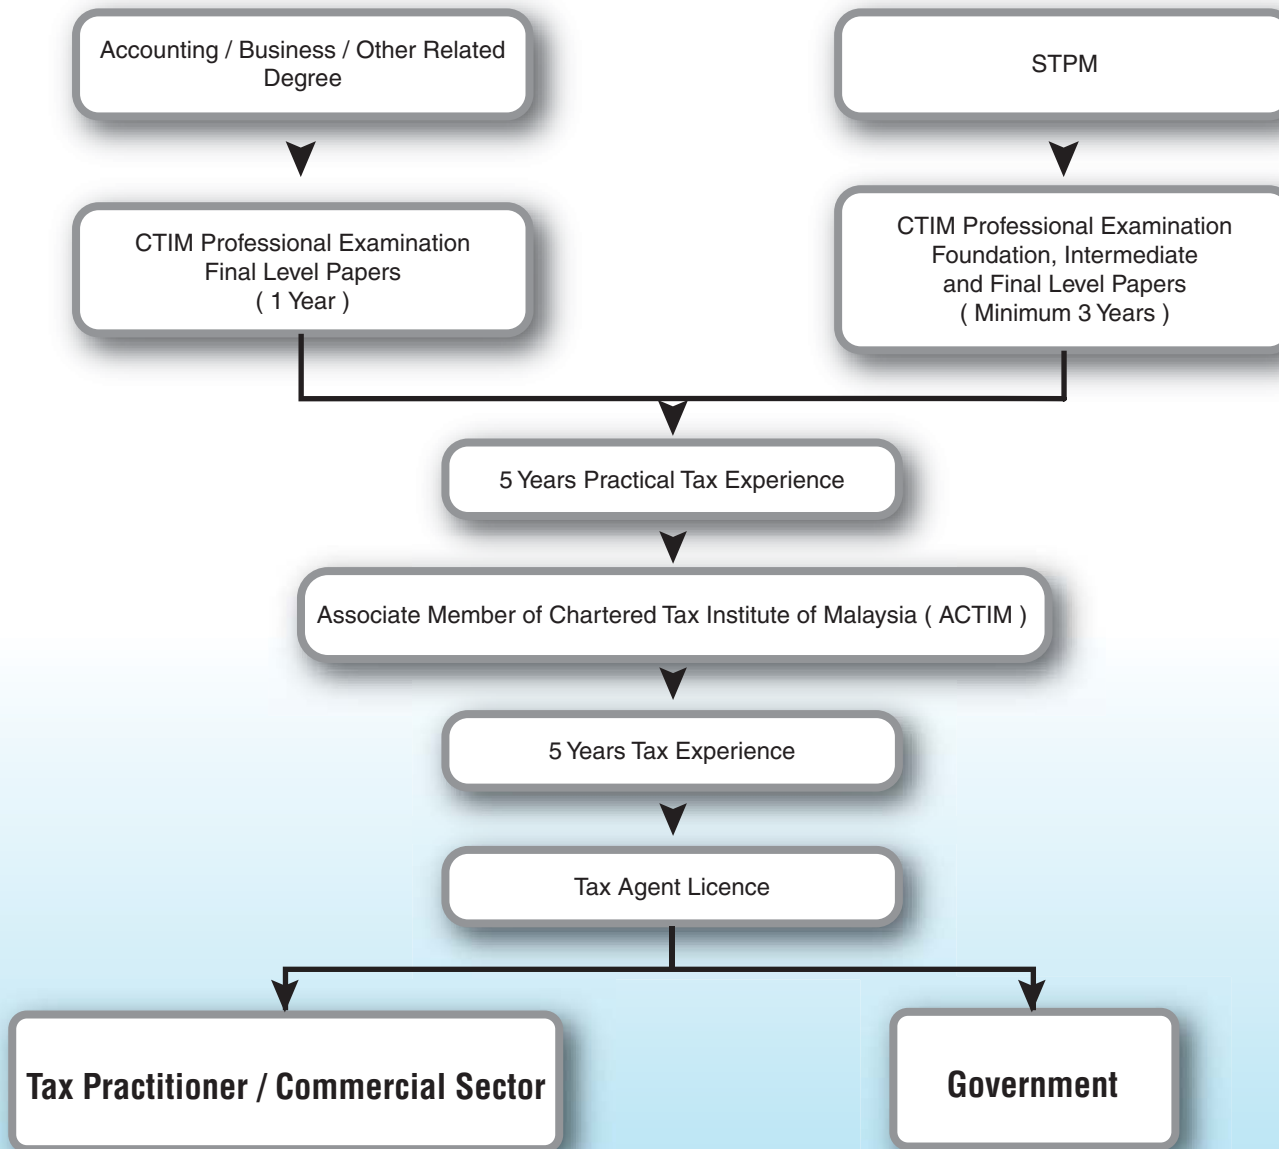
Accounting / Business / Other Related Degree

STPM

CTIM Professional Examination
Final Level Papers
( 1 Year )

CTIM Professional Examination
Foundation, Intermediate
and Final Level Papers
( Minimum 3 Years )

5 Years Practical Tax Experience

Associate Member of Chartered Tax Institute of Malaysia ( ACTIM )

5 Years Tax Experience

Tax Agent Licence

Tax Practitioner / Commercial Sector

Government